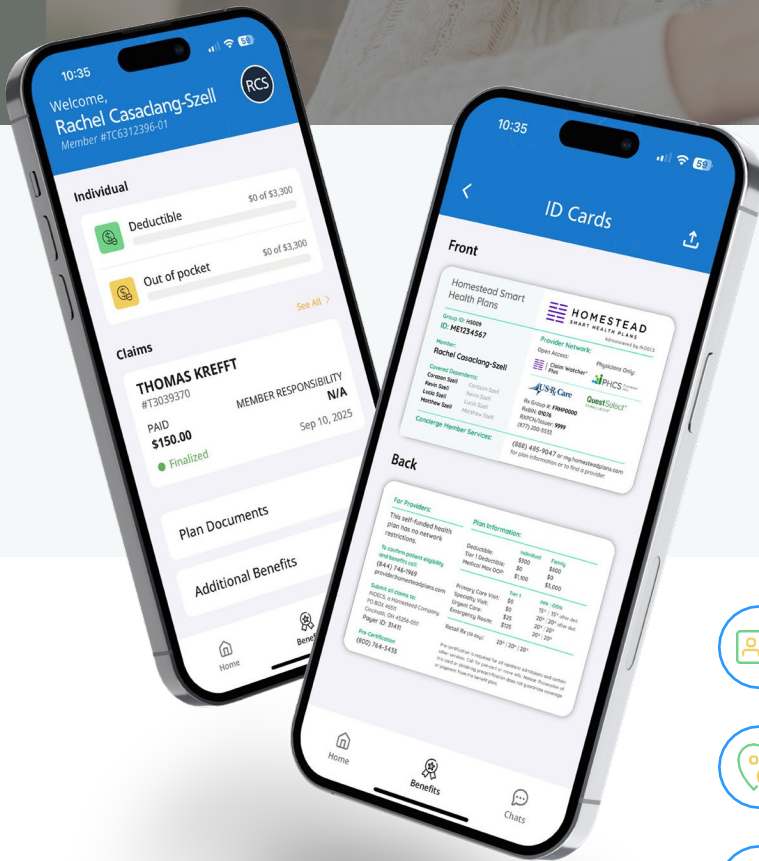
10:35

Welcome,
Rachel Casaclang-Szell
Member #TC6312396-01

RCS

Individual

Deductible
$0 of $3,300

Out of pocket
$0 of $3,300

See All >

Claims

THOMAS KREFFT
#T3039370

MEMBER RESPONSIBILITY
N/A

PAID
$150.00

Sep 10, 2025

Finalized

Plan Documents

Additional Benefits

Home

Benefits

10:35

59

<

ID Cards

Front

Homestead Smart Health Plans

HOMESTEAD
SMART HEALTH PLANS
Administered by INDECS

Group ID: H5009
ID: ME1234567

Member:
Rachel Casaclang-Szell

Covered Dependents:
Corazon Szell
Kevin Szell
Lucia Szell
Matthew Szell

Provider Network:
Open Access:
Claim Watcher Plus
Physicians Only:
PHCS
USR Care
QuestSelect

Rx Group #: FRH00000
RxBIN: 01076
RXPCN/Issuer: 9999
(877) 000-5555

Concierge Member Services:
(888) 485-9047 or my.homesteadplans.com for plan information or to find a provider.

Back

For Providers:
This self-funded health plan has no network restrictions.

To confirm patient eligibility and benefits call:
(844) 746-1969
provider.homesteadplans.com

Submit all claims to:
INDECS, a Homestead Company
PO BOX 4659
Cincinnati, OH 45206-0511
Payer ID: 31411

Pre-Certification
(800) 764-3433

Plan Information:
Individual Family
Deductible: $100 $100
Tier 1 Deductible: $0 $0
Medical Max OOP: $1,100 $5,000

Tier 1 INN / OON
Primary Care Visit: $0 15 / 15 after ded.
Specialty Visit: $0 20 / 20 after ded.
Urgent Care: $25 20 / 20
Emergency Room: $125 20 / 20

Retail Rx (30 day): 20 | 20 | 20

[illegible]

Home

Benefits

Chats